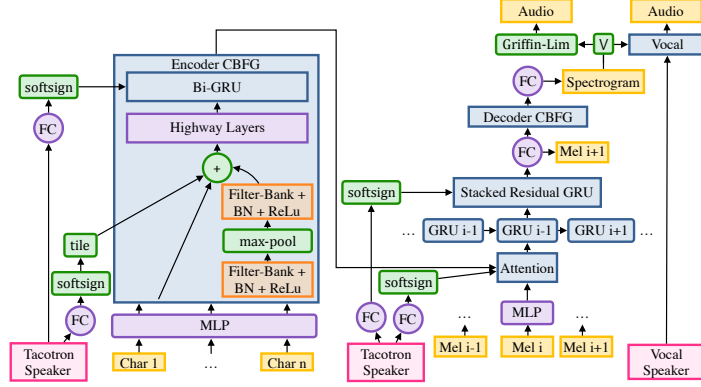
Audio
Audio
Griffin-Lim
V
Vocal
FC
Spectrogram
Encoder CBFG
softsign
Bi-GRU
FC
Highway Layers
Decoder CBFG
+
FC
Mel i+1
Filter-Bank + BN + ReLu
softsign
Stacked Residual GRU
max-pool
tile
...
GRU i-1
GRU i-1
GRU i+1
...
Filter-Bank + BN + ReLu
softsign
Attention
softsign
FC
MLP
FC
FC
...
MLP
...
Tacotron Speaker
Char 1
...
Char n
Tacotron Speaker
Mel i-1
Mel i
Mel i+1
Vocal Speaker